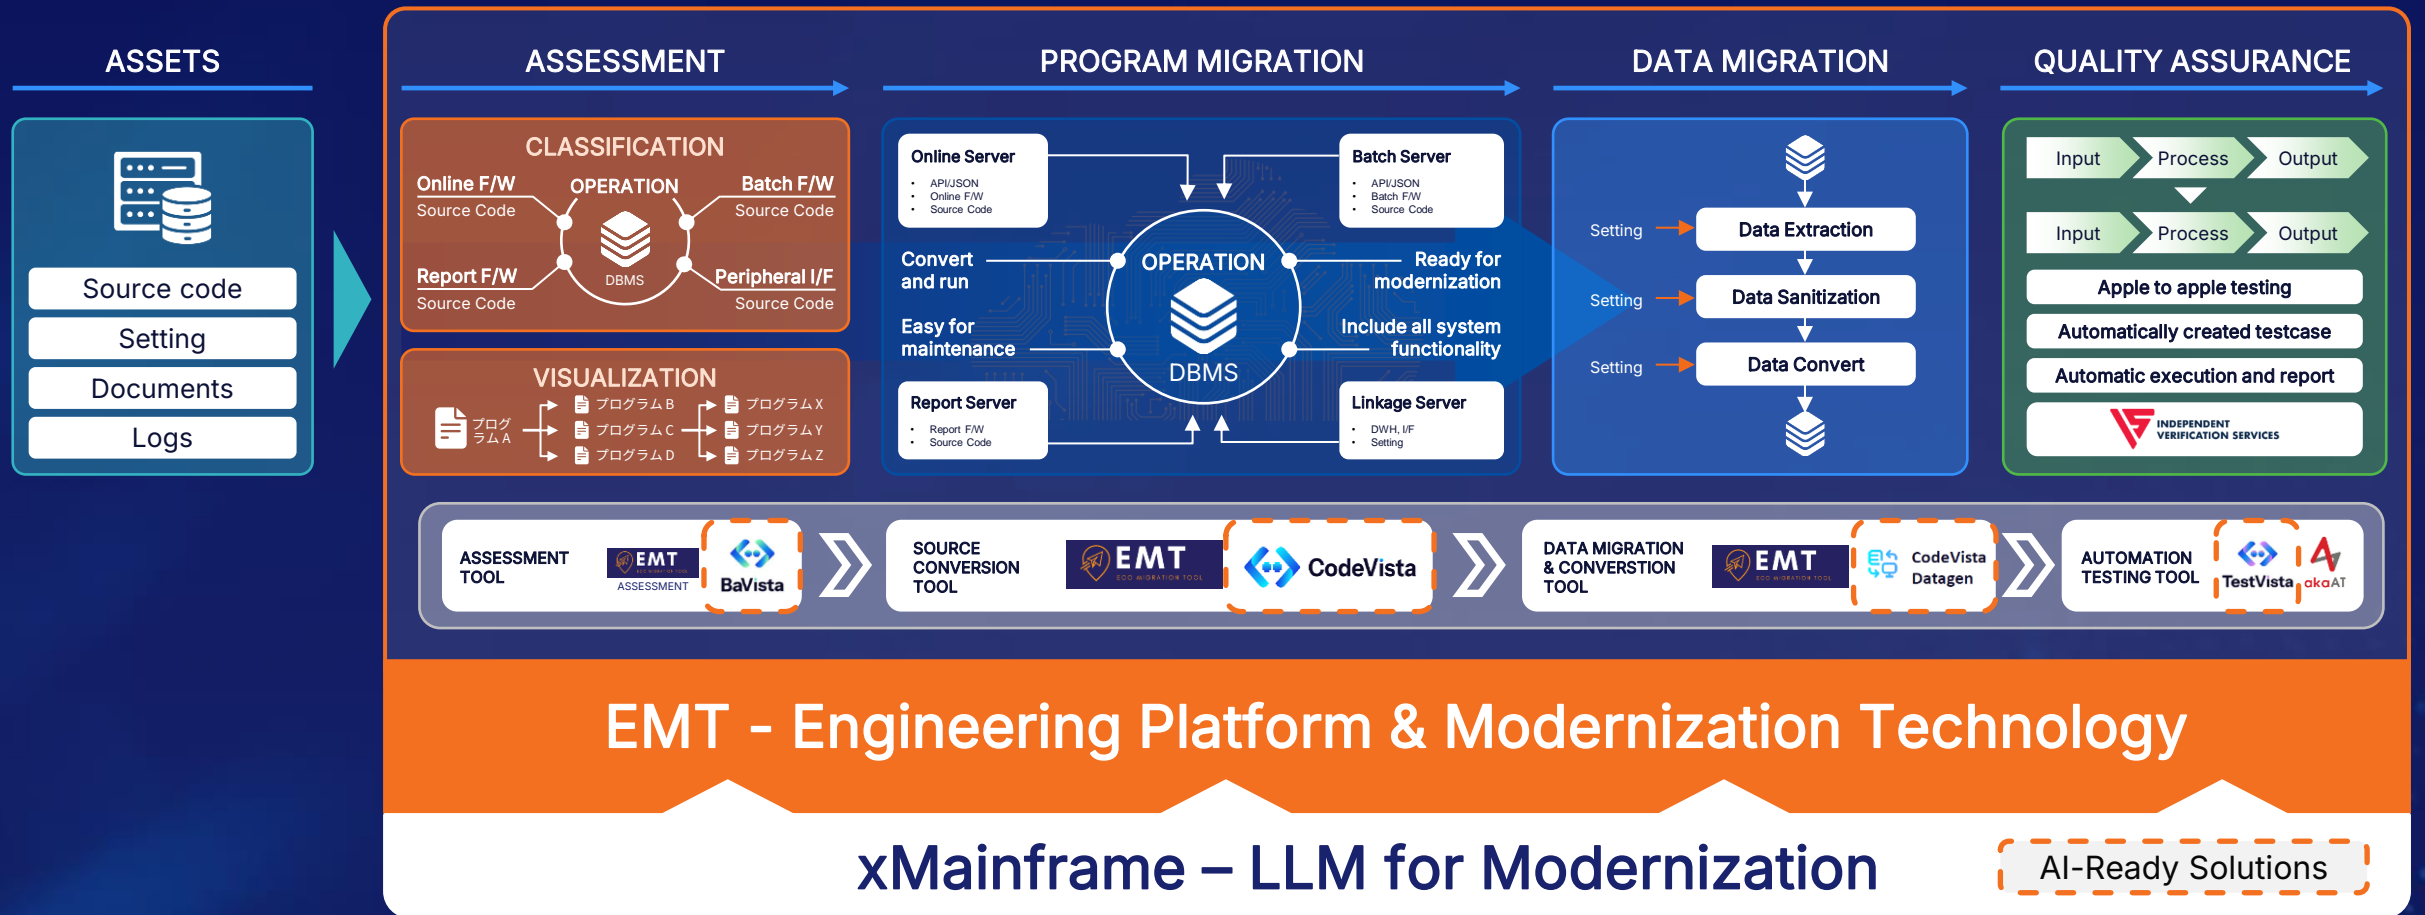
ASSETS

Source code
Setting
Documents
Logs

ASSESSMENT

CLASSIFICATION
Online F/W
Source Code
OPERATION
Batch F/W
Source Code
DBMS
Report F/W
Source Code
Peripheral I/F
Source Code

VISUALIZATION
プログラムA
プログラムB
プログラムC
プログラムD
プログラムX
プログラムY
プログラムZ

PROGRAM MIGRATION

Online Server
• API/JSON
• Online F/W
• Source Code

Batch Server
• API/JSON
• Batch F/W
• Source Code

Convert and run
Easy for maintenance
OPERATION
DBMS
Ready for modernization
Include all system functionality

Report Server
• Report F/W
• Source Code

Linkage Server
• DWH, I/F
• Setting

DATA MIGRATION

Setting
Data Extraction
Setting
Data Sanitization
Setting
Data Convert

QUALITY ASSURANCE

Input
Process
Output
Input
Process
Output
Apple to apple testing
Automatically created testcase
Automatic execution and report
INDEPENDENT VERIFICATION SERVICES

ASSESSMENT TOOL
EMT
ASSESSMENT
BaVista

SOURCE CONVERSION TOOL
EMT
EOO MIGRATION TOOL
CodeVista

DATA MIGRATION & CONVERSTION TOOL
EMT
EOO MIGRATION TOOL
CodeVista Datagen

AUTOMATION TESTING TOOL
TestVista
akaAT

EMT - Engineering Platform & Modernization Technology

xMainframe – LLM for Modernization
AI-Ready Solutions